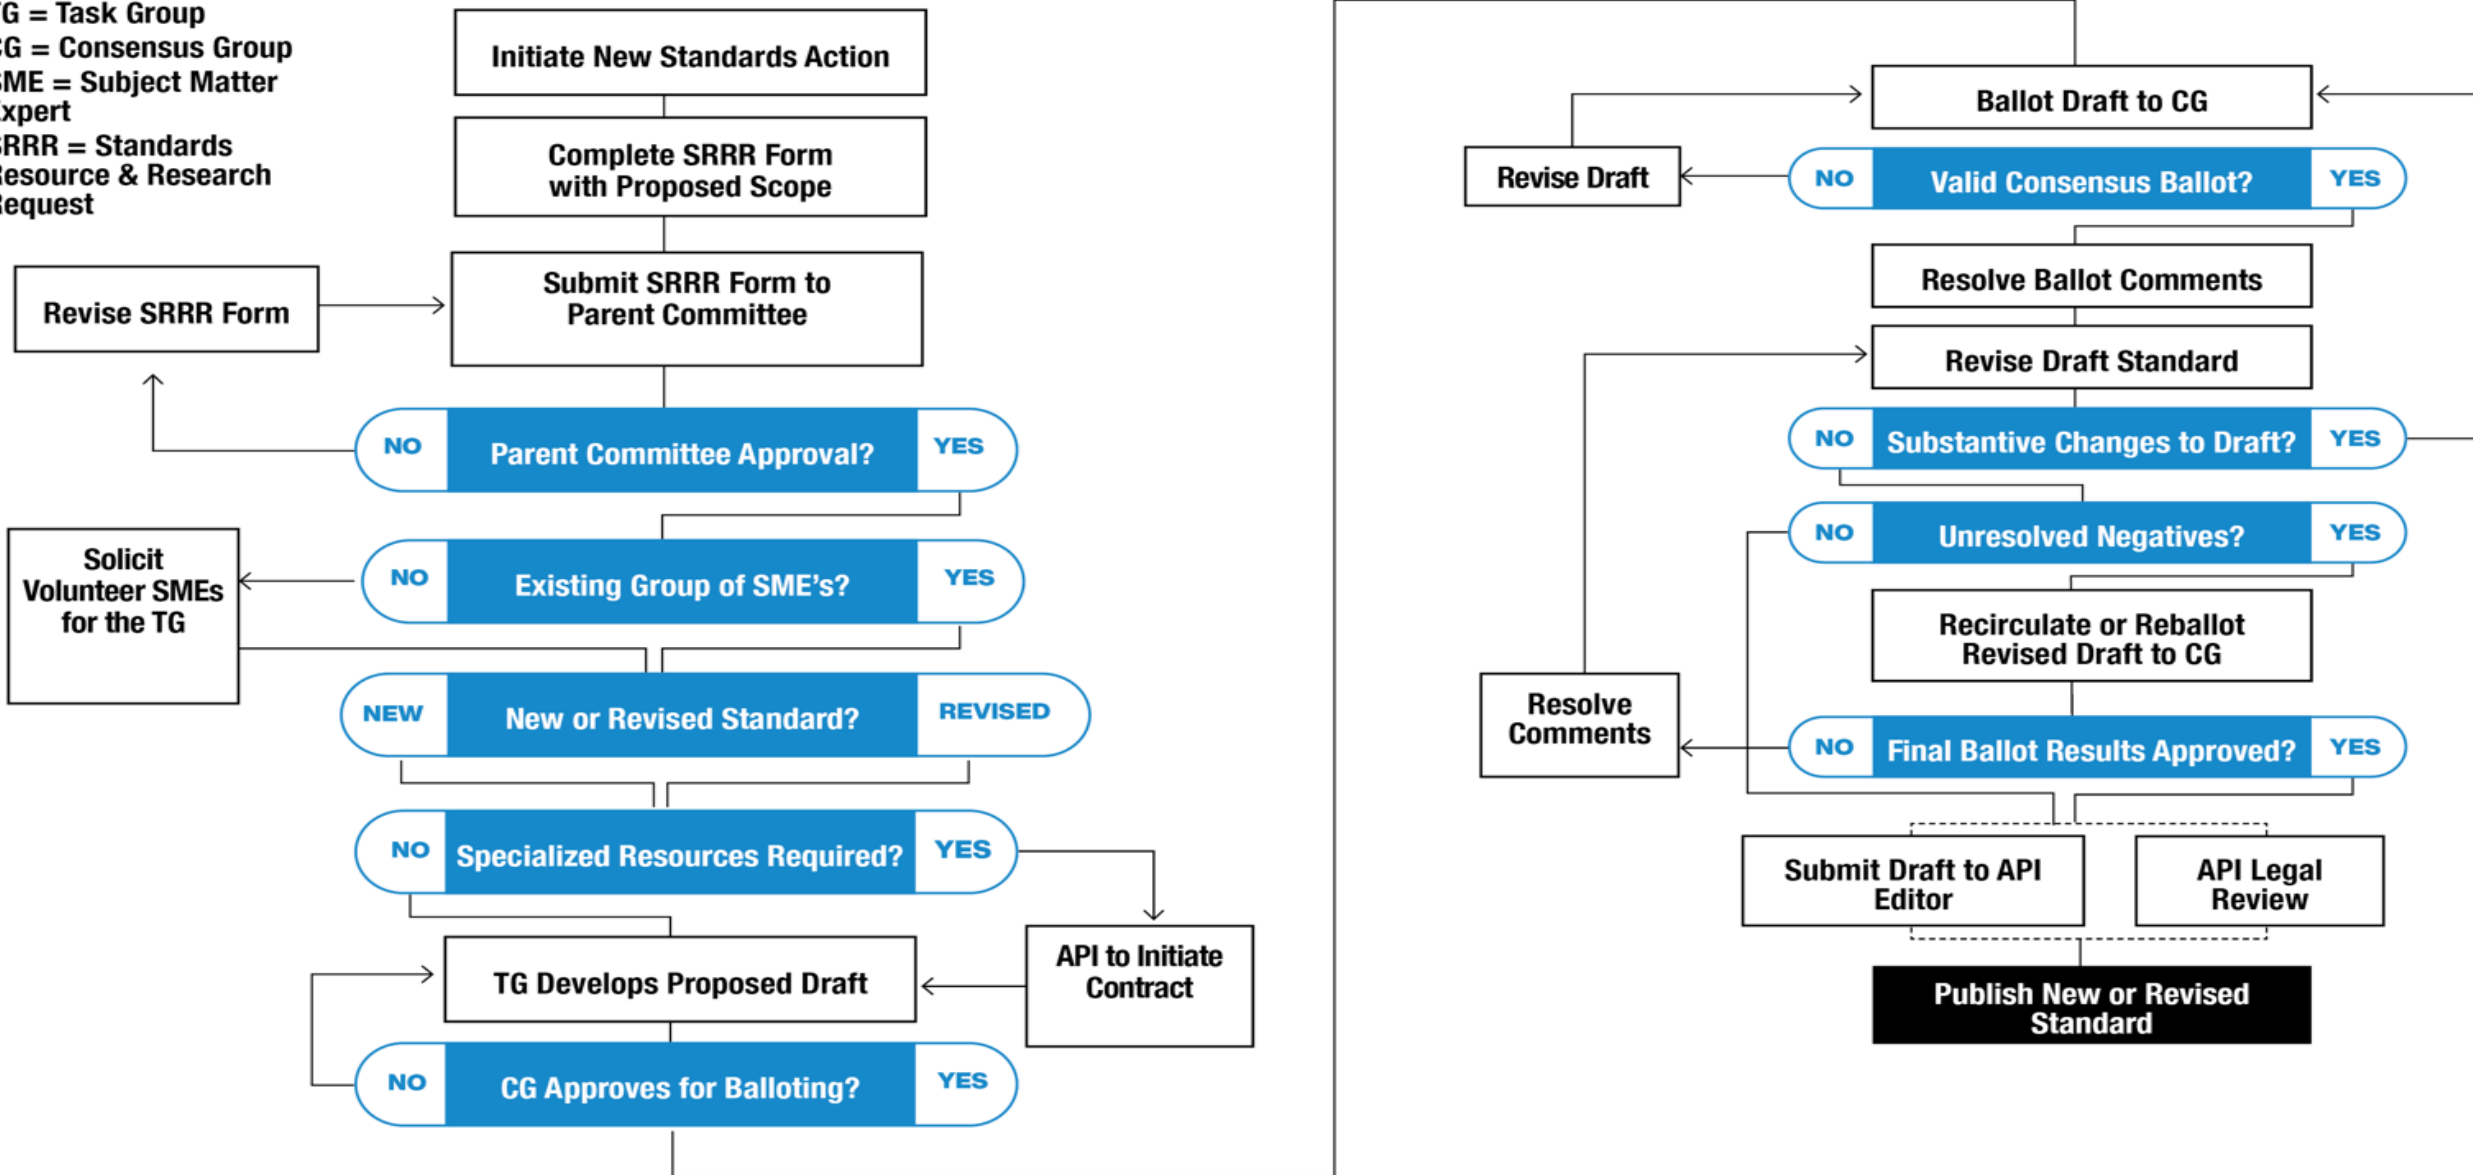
G = Task Group
G = Consensus Group
ME = Subject Matter
xpert
RRR = Standards
esource & Research
equest

Initiate New Standards Action

Complete SRRR Form with Proposed Scope

Revise SRRR Form

Submit SRRR Form to Parent Committee

NO Parent Committee Approval? YES

Solicit Volunteer SMEs for the TG

NO Existing Group of SME's? YES

NEW New or Revised Standard? REVISED

NO Specialized Resources Required? YES

TG Develops Proposed Draft

API to Initiate Contract

NO CG Approves for Balloting? YES

Ballot Draft to CG

Revise Draft

NO Valid Consensus Ballot? YES

Resolve Ballot Comments

Revise Draft Standard

NO Substantive Changes to Draft? YES

NO Unresolved Negatives? YES

Recirculate or Reballot Revised Draft to CG

Resolve Comments

NO Final Ballot Results Approved? YES

Submit Draft to API Editor

API Legal Review

Publish New or Revised Standard